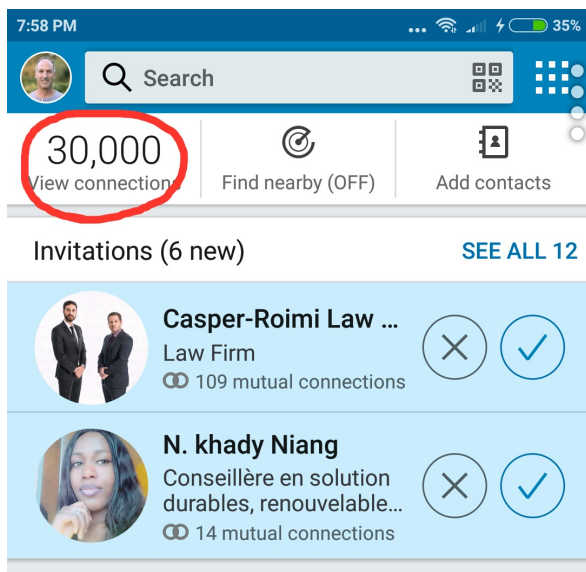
7:58 PM

35%

Search

30,000
View connections

Find nearby (OFF)

Add contacts

Invitations (6 new)

SEE ALL 12

Casper-Roimi Law ...
Law Firm
109 mutual connections

N. khady Niang
Conseillère en solution durables, renouvelable...
14 mutual connections